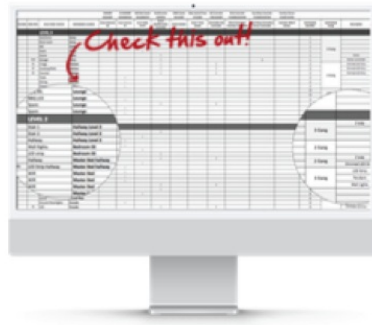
Check this out!

LEVEL 2
Stair 1 | Hallway Level 2
Stair 2 | Hallway Level 2
Hallway | Hallway Level 2
Bed Nights | Bedroom #1
Loft Lamp | Bedroom #1
Hallway | Master Bed Hallway
Loft Ceiling Hallway | Master Bed Hallway
Bed | Master Bed
Bed | Master Bed
Bed | Master Bed

2 Gang
2 Gang
2 Gang
3 Gang